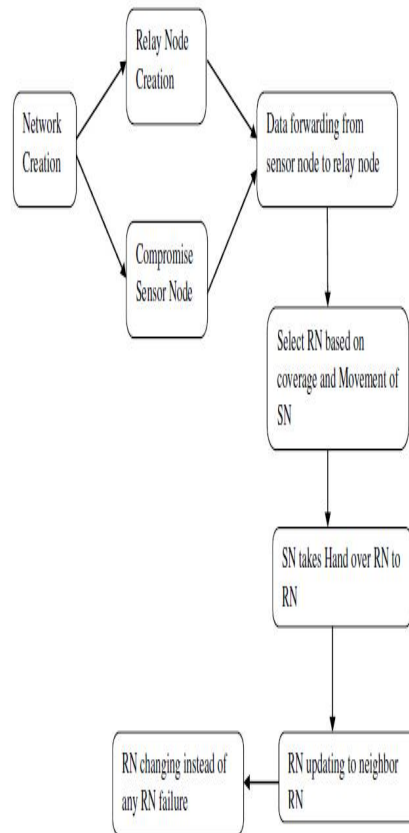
Network Creation

Relay Node Creation

Compromise Sensor Node

Data forwarding from sensor node to relay node

Select RN based on coverage and Movement of SN

SN takes Hand over RN to RN

RN updating to neighbor RN

RN changing instead of any RN failure